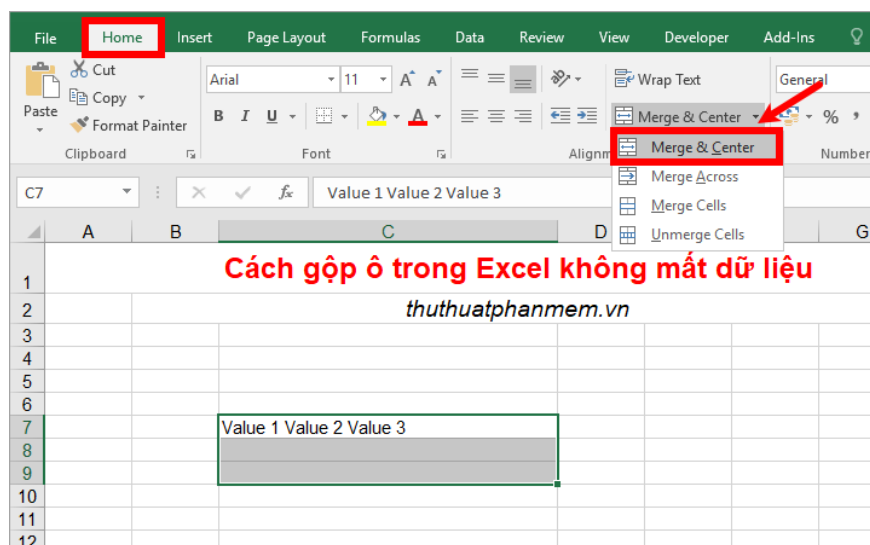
File Home Insert Page Layout Formulas Data Review View Developer Add-Ins

Cut
Copy
Paste
Format Painter
Clipboard

Arial 11 A A
B I U A
Font

Wrap Text
Merge & Center
Alignm

General
% ,
Number

Merge & Center
Merge Across
Merge Cells
Unmerge Cells

C7 fx Value 1 Value 2 Value 3

A B C D G

1 Cách gộp ô trong Excel không mất dữ liệu
2 thuthuatphanmem.vn
3
4
5
6
7 Value 1 Value 2 Value 3
8
9
10
11
12